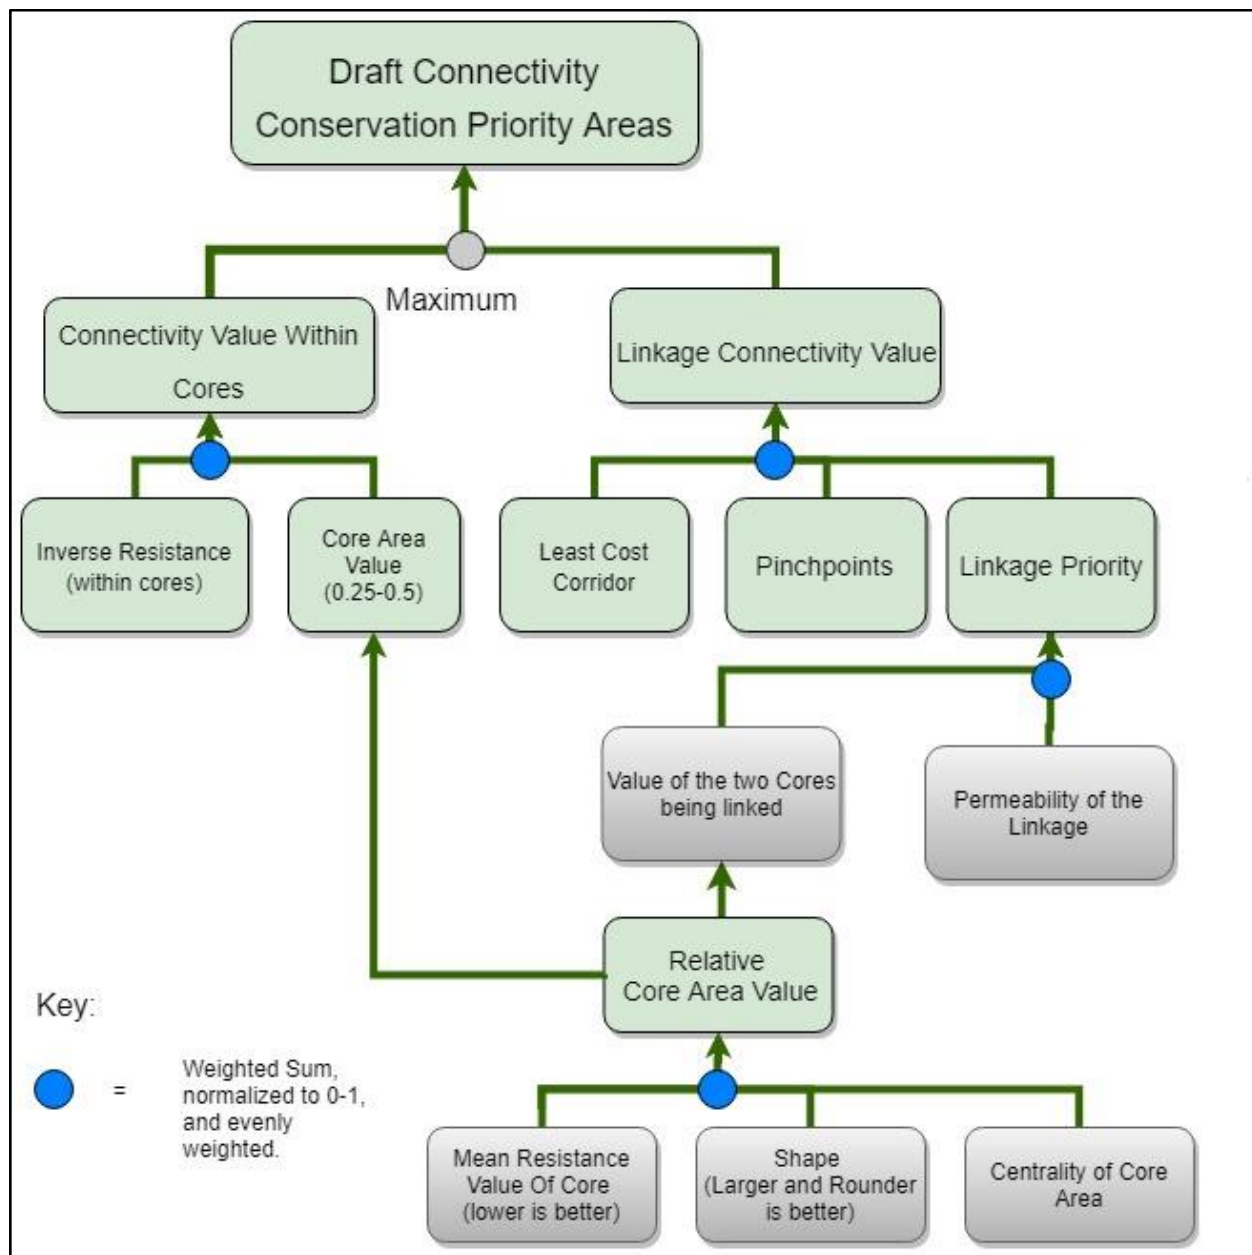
Draft Connectivity Conservation Priority Areas

Maximum

Connectivity Value Within Cores

Linkage Connectivity Value

Inverse Resistance (within cores)

Core Area Value (0.25-0.5)

Least Cost Corridor

Pinchpoints

Linkage Priority

Value of the two Cores being linked

Permeability of the Linkage

Relative Core Area Value

Key:

= Weighted Sum, normalized to 0-1, and evenly weighted.

Mean Resistance Value Of Core (lower is better)

Shape (Larger and Rounder is better)

Centrality of Core Area